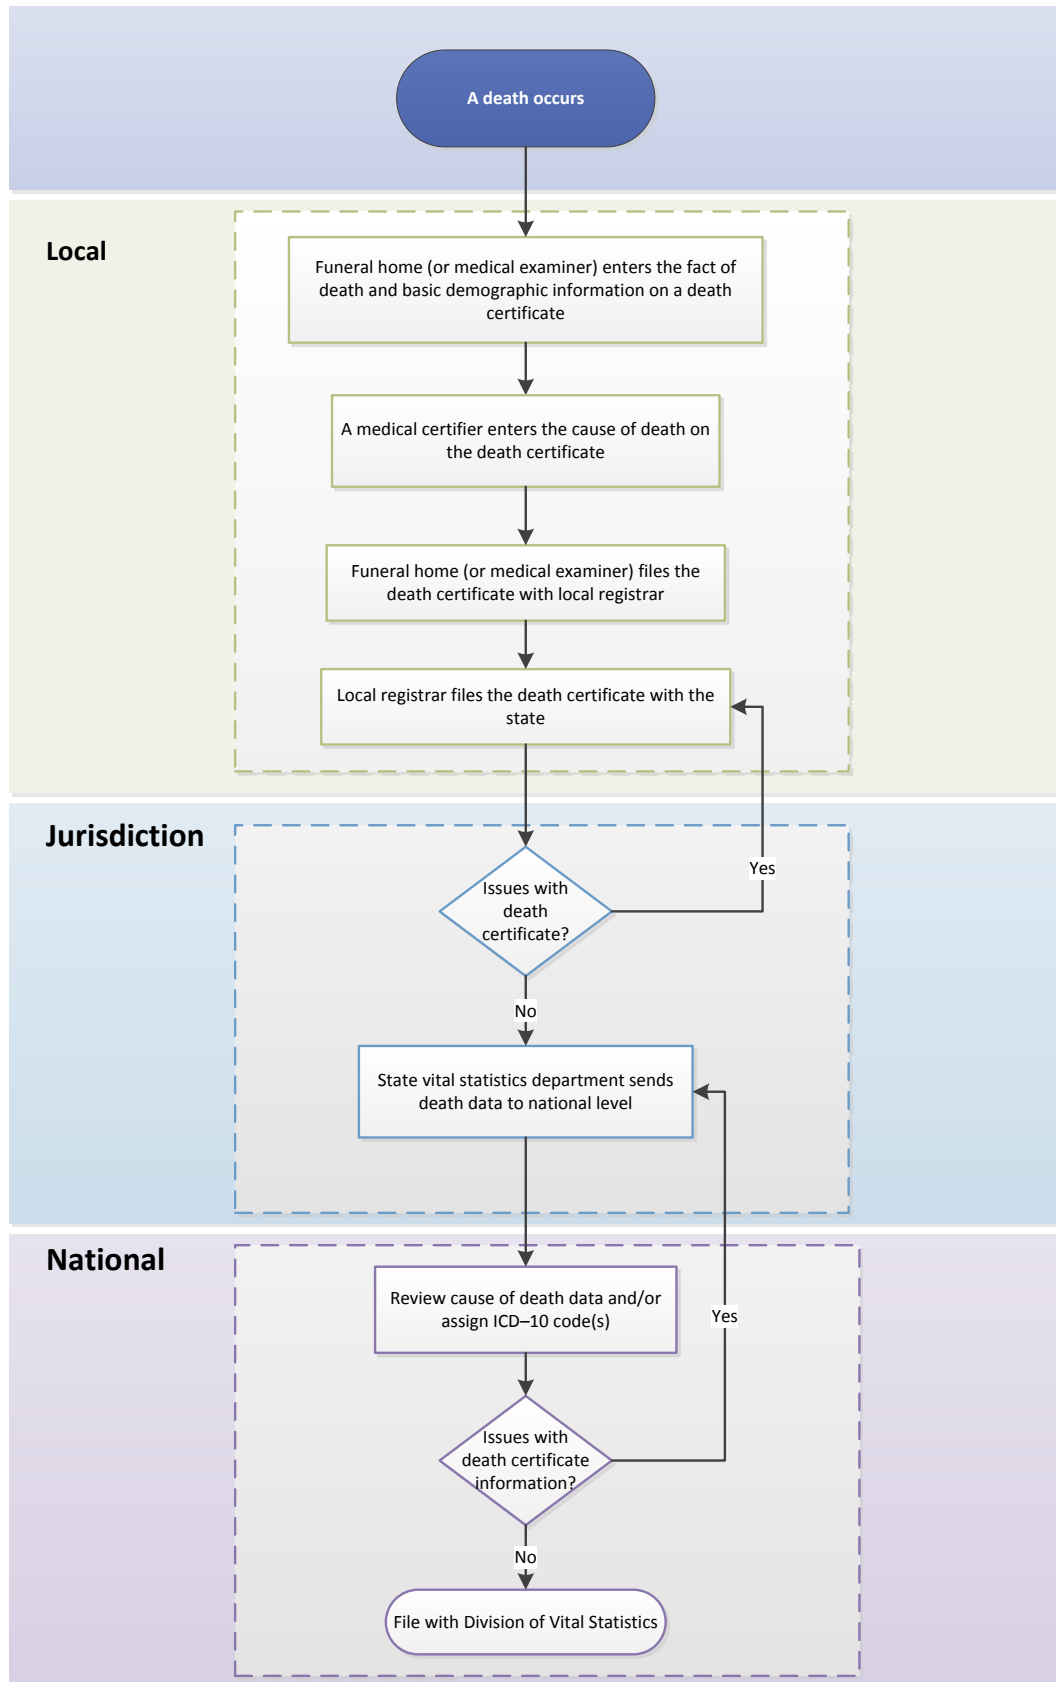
A death occurs

Local

Funeral home (or medical examiner) enters the fact of death and basic demographic information on a death certificate

A medical certifier enters the cause of death on the death certificate

Funeral home (or medical examiner) files the death certificate with local registrar

Local registrar files the death certificate with the state

Jurisdiction

Issues with death certificate?

Yes

No

State vital statistics department sends death data to national level

National

Review cause of death data and/or assign ICD–10 code(s)

Yes

Issues with death certificate information?

No

File with Division of Vital Statistics